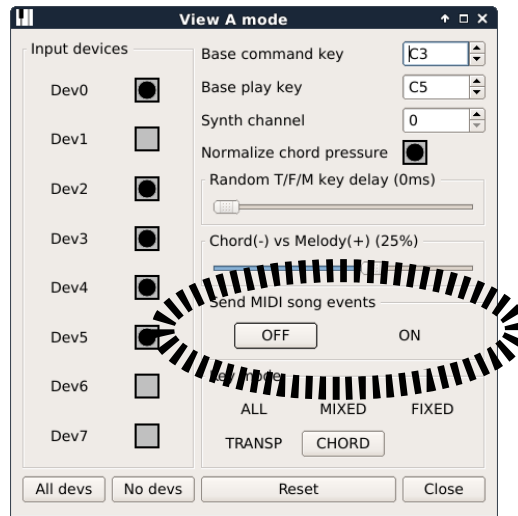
View A mode

Input devices

Dev0

Dev1

Dev2

Dev3

Dev4

Dev5

Dev6

Dev7

Base command key C3

Base play key C5

Synth channel 0

Normalize chord pressure

Random T/F/M key delay (0ms)

Chord(-) vs Melody(+) (25%)

Send MIDI song events

OFF ON

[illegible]

ALL MIXED FIXED

TRANSP CHORD

All devs No devs Reset Close